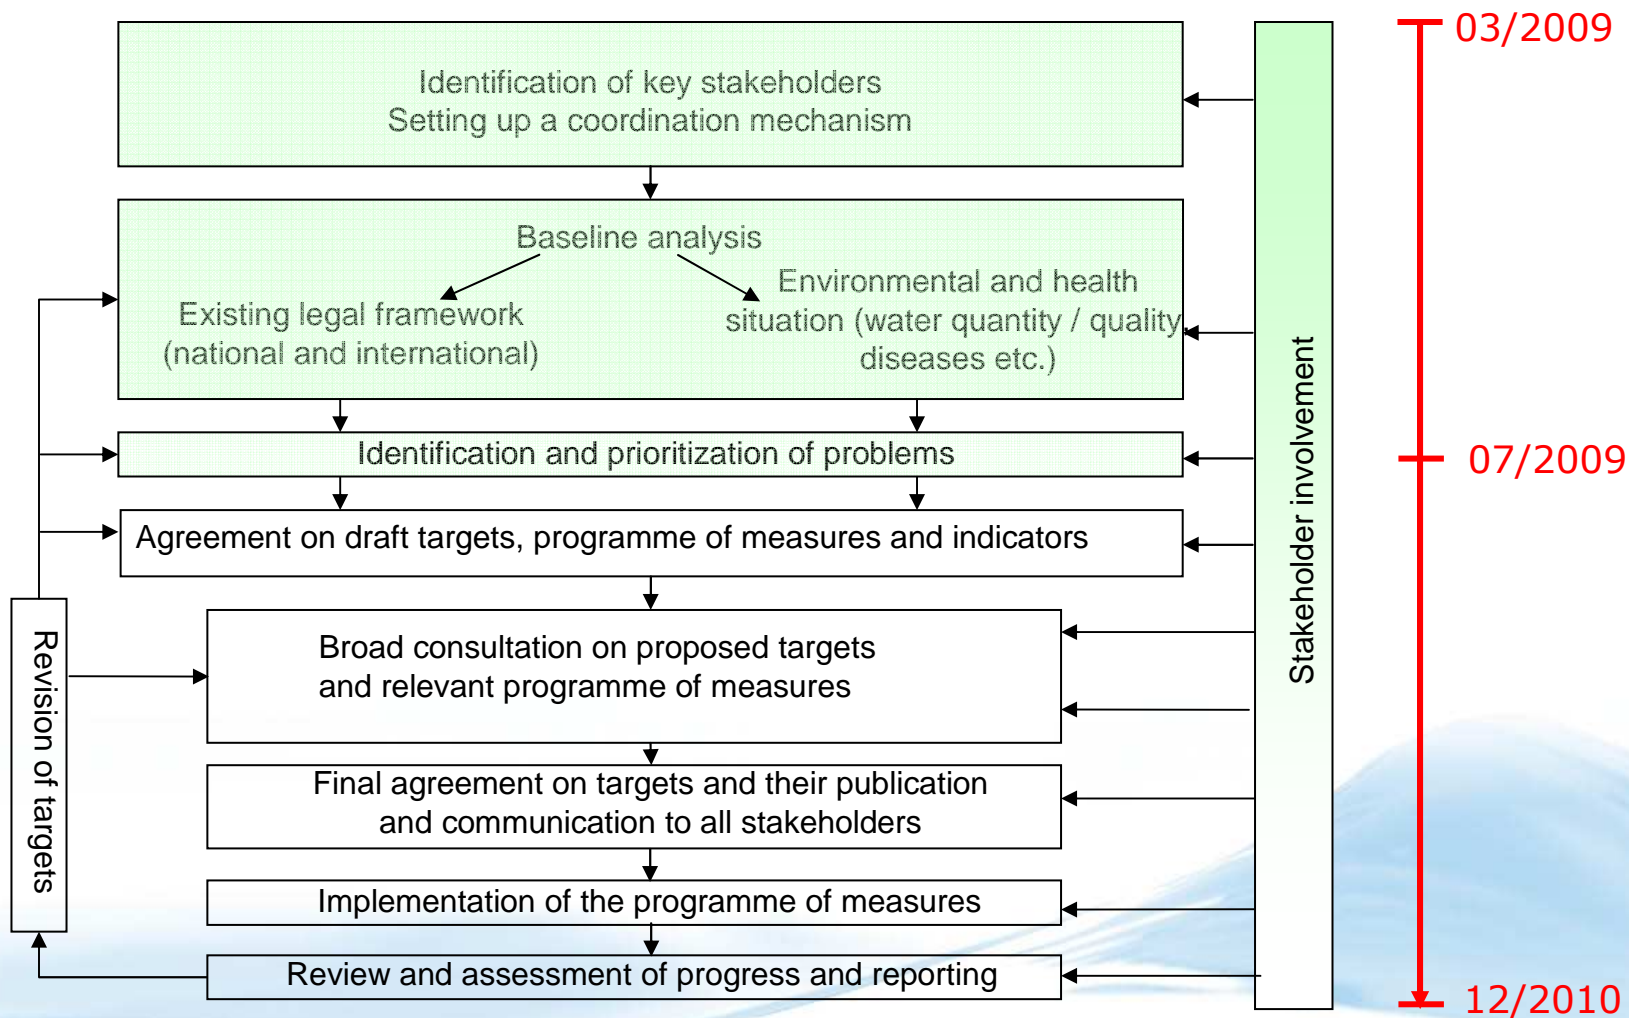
Identification of key stakeholders
Setting up a coordination mechanism

Baseline analysis

Existing legal framework
(national and international)

Environmental and health situation (water quantity / quality, diseases etc.)

Identification and prioritization of problems

Agreement on draft targets, programme of measures and indicators

Broad consultation on proposed targets and relevant programme of measures

Final agreement on targets and their publication and communication to all stakeholders

Implementation of the programme of measures

Review and assessment of progress and reporting

Revision of targets

Stakeholder involvement

03/2009

07/2009

12/2010